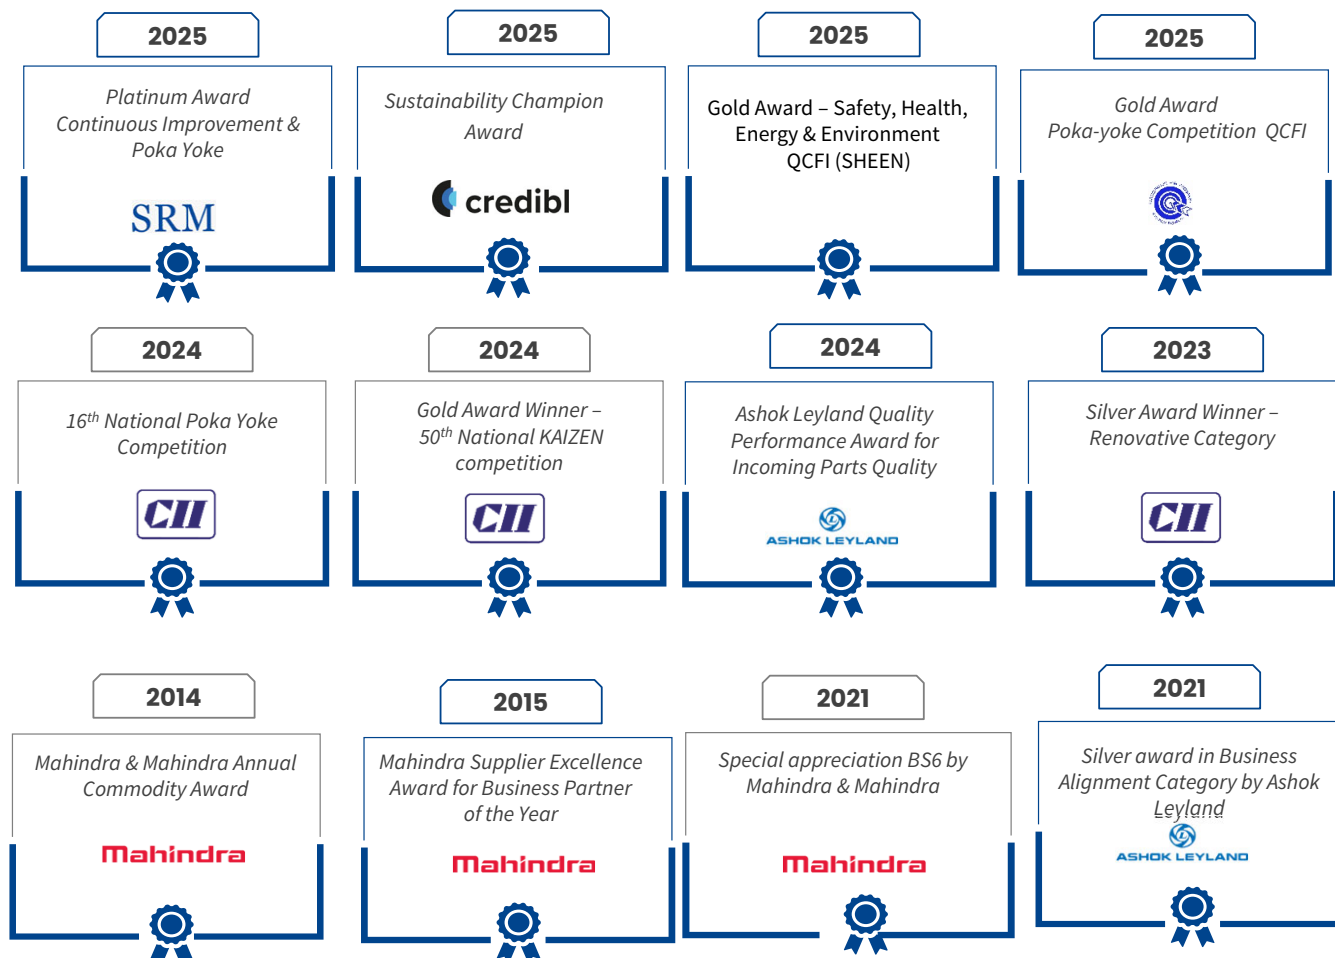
2025

Platinum Award Continuous Improvement & Poka Yoke

SRM

2025

Sustainability Champion Award

credibl

2025

Gold Award – Safety, Health, Energy & Environment QCFI (SHEEN)

2025

Gold Award Poka-yoke Competition QCFI

2024

$16^{th}$ National Poka Yoke Competition

CII

2024

Gold Award Winner – $50^{th}$ National KAIZEN competition

CII

2024

Ashok Leyland Quality Performance Award for Incoming Parts Quality

ASHOK LEYLAND

2023

Silver Award Winner – Renovative Category

CII

2014

Mahindra & Mahindra Annual Commodity Award

Mahindra

2015

Mahindra Supplier Excellence Award for Business Partner of the Year

Mahindra

2021

Special appreciation BS6 by Mahindra & Mahindra

Mahindra

2021

Silver award in Business Alignment Category by Ashok Leyland

ASHOK LEYLAND